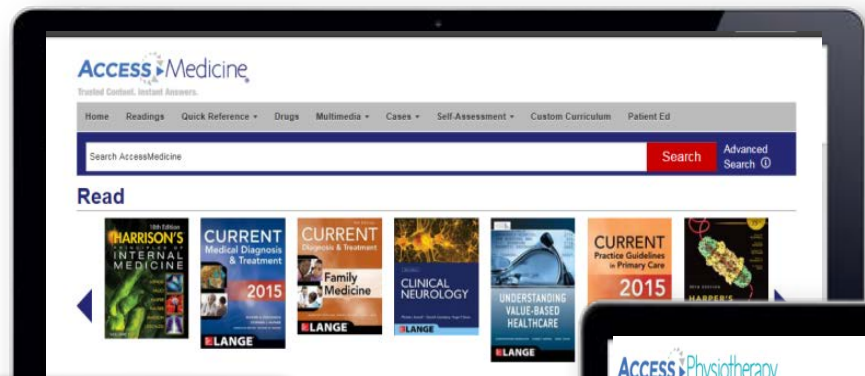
AccessMedicine
Trusted Content. Instant Answers.

Home Readings Quick Reference ▾ Drugs Multimedia ▾ Cases ▾ Self-Assessment ▾ Custom Curriculum Patient Ed

Search AccessMedicine

Search

Advanced Search ⓘ

Read

19th Edition
HARRISON'S
PRINCIPLES OF
INTERNAL MEDICINE

CURRENT
Medical Diagnosis & Treatment
2015
LANGE

CURRENT
Diagnosis & Treatment
Family Medicine
LANGE

CLINICAL NEUROLOGY
LANGE

UNDERSTANDING VALUE-BASED HEALTHCARE
LANGE

CURRENT
Practice Guidelines in Primary Care
2015

HARPER'S

AccessPhysiotherapy